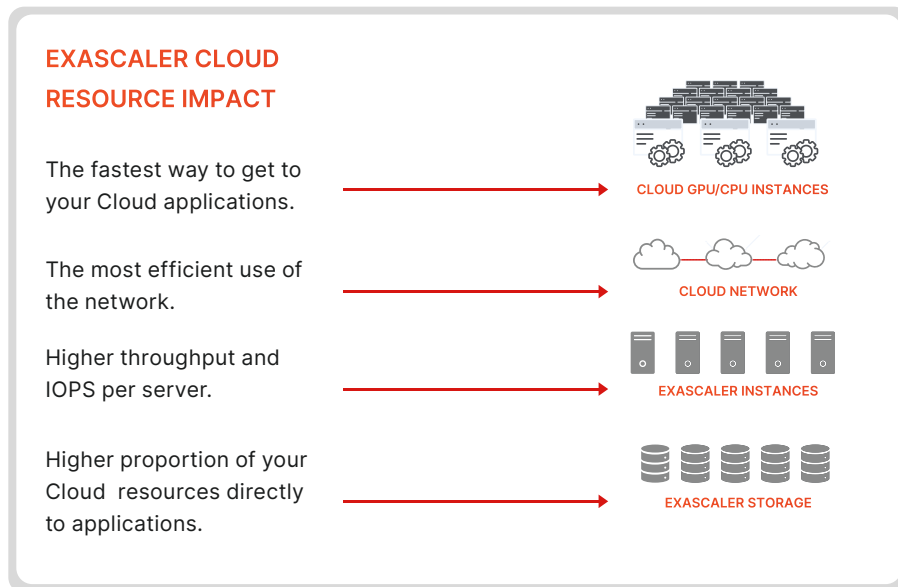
EXASCALER CLOUD RESOURCE IMPACT

The fastest way to get to your Cloud applications.

CLOUD GPU/CPU INSTANCES

The most efficient use of the network.

CLOUD NETWORK

Higher throughput and IOPS per server.

EXASCALER INSTANCES

Higher proportion of your Cloud resources directly to applications.

EXASCALER STORAGE